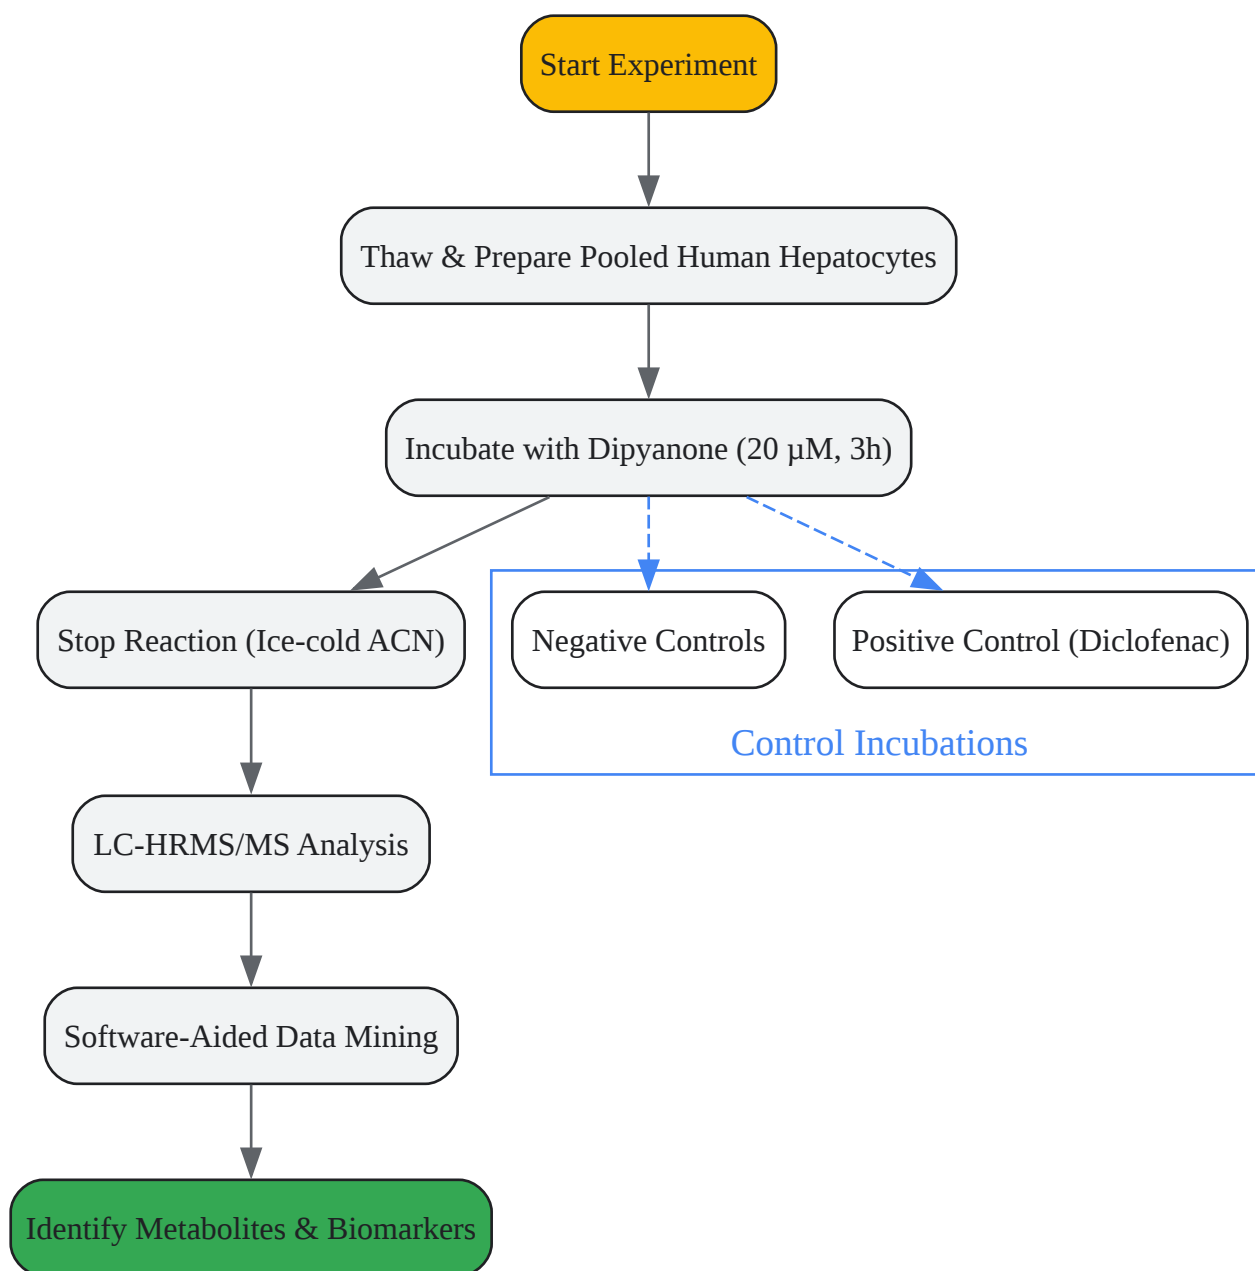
Start Experiment

Thaw & Prepare Pooled Human Hepatocytes

Incubate with Dipyanone (20 µM, 3h)

Stop Reaction (Ice-cold ACN)

Negative Controls

Positive Control (Diclofenac)

Control Incubations

LC-HRMS/MS Analysis

Software-Aided Data Mining

Identify Metabolites & Biomarkers